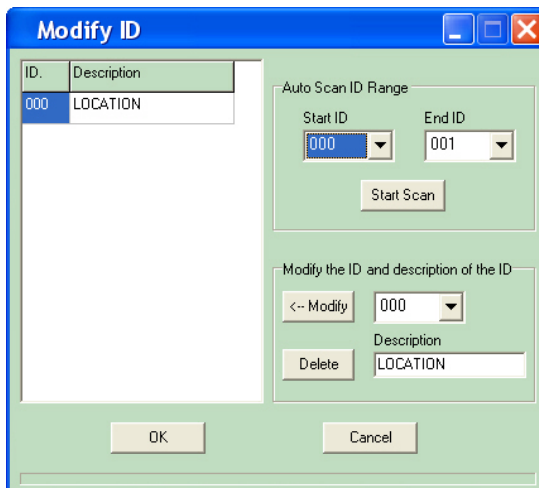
Modify ID

| ID. | Description |
|---|---|
| 000 | LOCATION |

Auto Scan ID Range

Start ID
000

End ID
001

Start Scan

Modify the ID and description of the ID

<-- Modify
000

Description
Delete
LOCATION

OK
Cancel